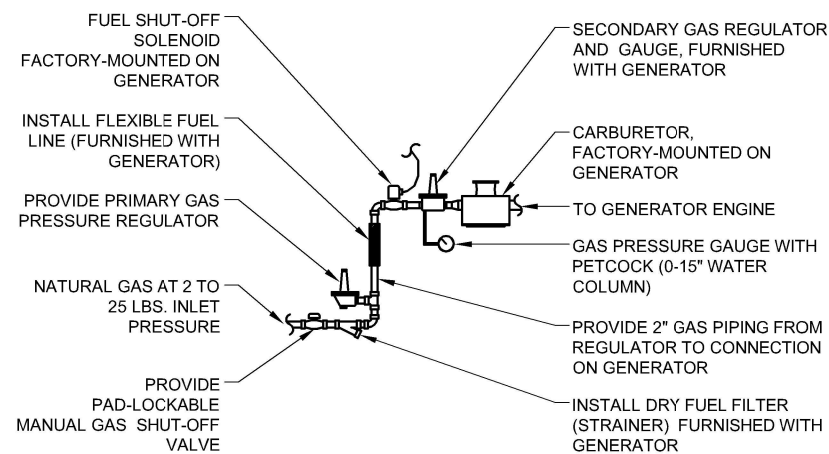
FUEL SHUT-OFF SOLENOID FACTORY-MOUNTED ON GENERATOR

INSTALL FLEXIBLE FUEL LINE (FURNISHED WITH GENERATOR)

PROVIDE PRIMARY GAS PRESSURE REGULATOR

NATURAL GAS AT 2 TO 25 LBS. INLET PRESSURE

PROVIDE PAD-LOCKABLE MANUAL GAS SHUT-OFF VALVE

SECONDARY GAS REGULATOR AND GAUGE, FURNISHED WITH GENERATOR

CARBURETOR, FACTORY-MOUNTED ON GENERATOR

TO GENERATOR ENGINE

GAS PRESSURE GAUGE WITH PETCOCK (0-15" WATER COLUMN)

PROVIDE 2" GAS PIPING FROM REGULATOR TO CONNECTION ON GENERATOR

INSTALL DRY FUEL FILTER (STRAINER) FURNISHED WITH GENERATOR